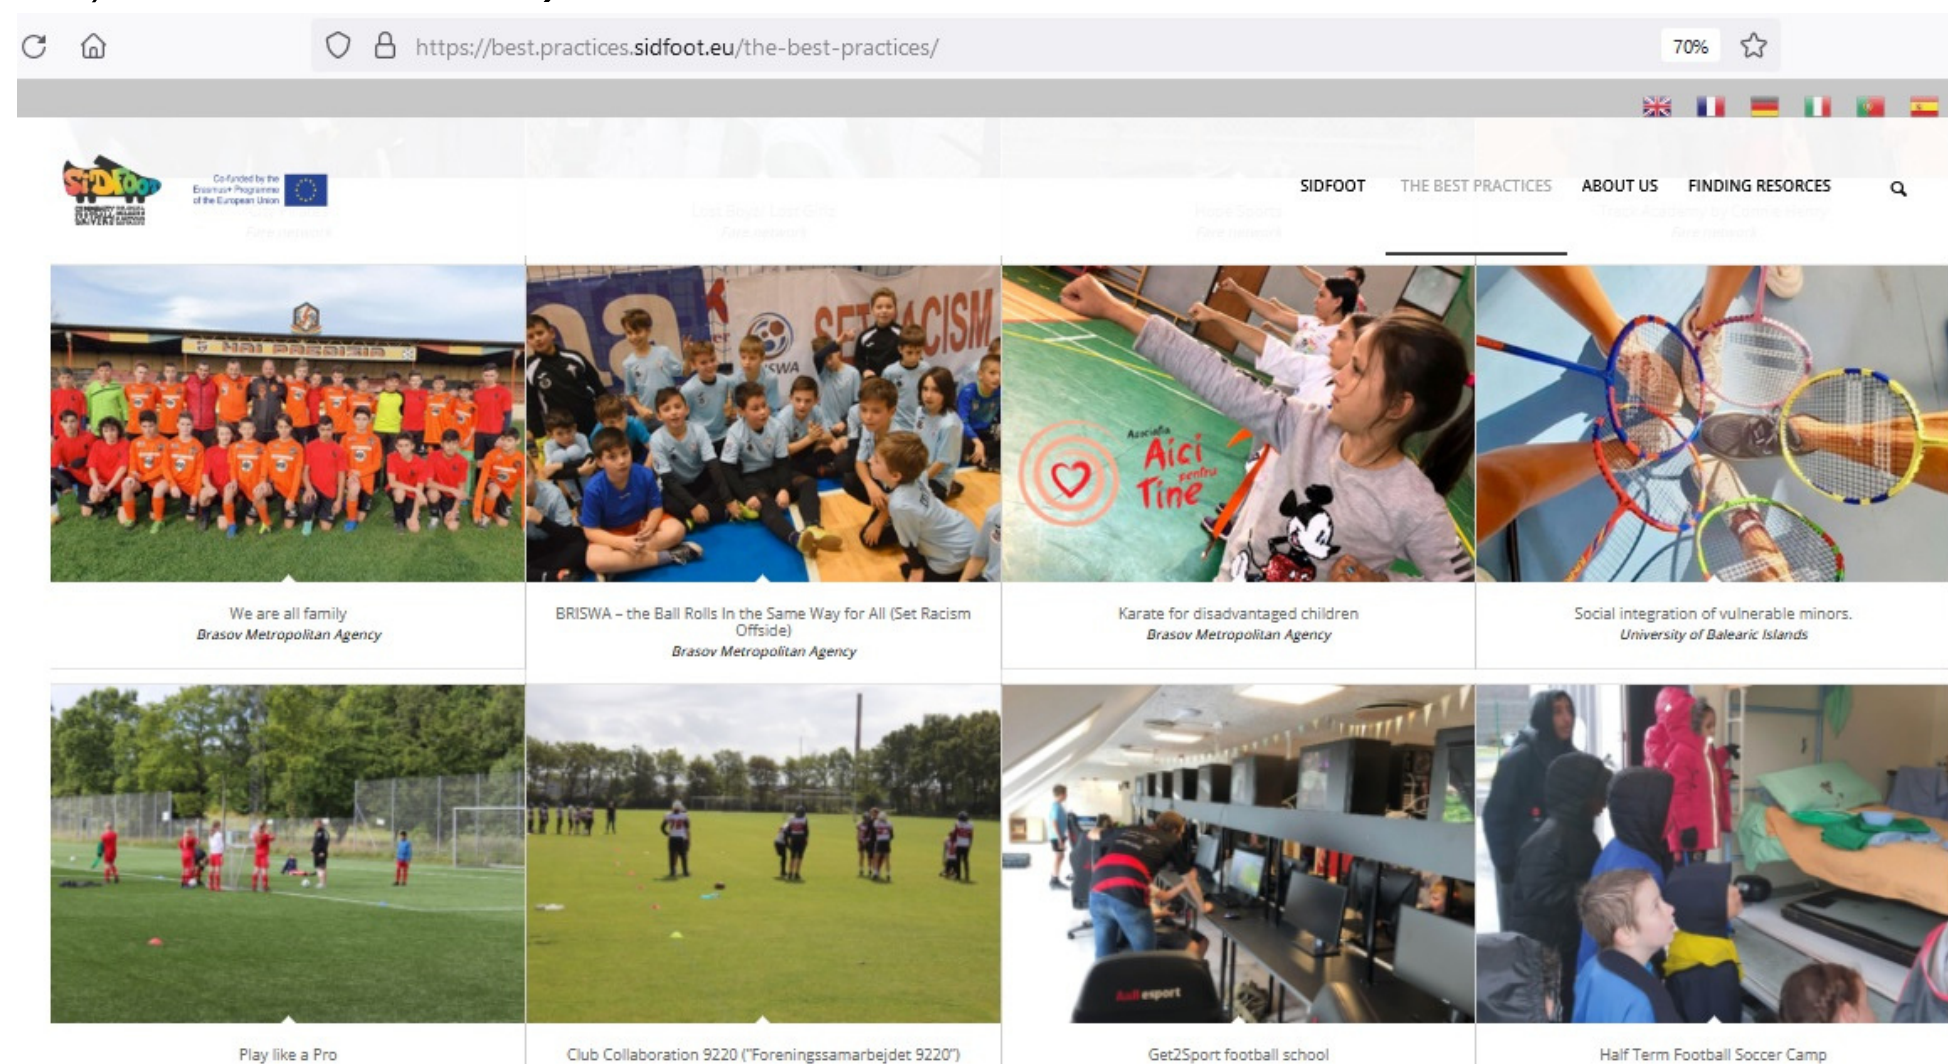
https://best.practices.sidfoot.eu/the-best-practices/

70%

SIDFOOT

Co-funded by the Erasmus+ Programme of the European Union

SIDFOOT THE BEST PRACTICES ABOUT US FINDING RESORCES

We are all family
Brasov Metropolitan Agency

BRISWA – the Ball Rolls In the Same Way for All (Set Racism Offside)
Brasov Metropolitan Agency

Karate for disadvantaged children
Brasov Metropolitan Agency

Social integration of vulnerable minors.
University of Balearic Islands

Play like a Pro

Club Collaboration 9220 ("Foreningssamarbejdet 9220")

Get2Sport football school

Half Term Football Soccer Camp